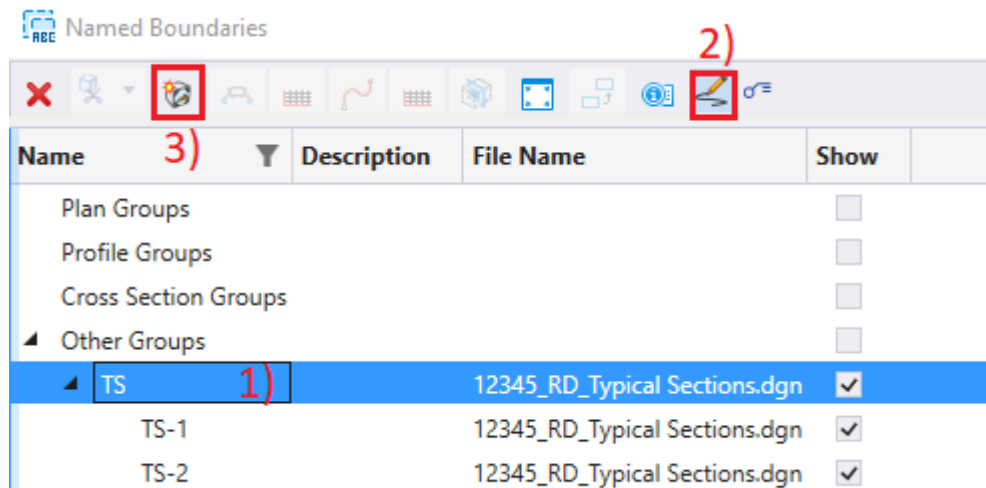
Named Boundaries

2)

3)

| Name | Description | File Name | Show |
|---|---|---|---|
| Plan Groups | | | |
| Profile Groups | | | |
| Cross Section Groups | | | |
| Other Groups | | | |
| TS 1) | | 12345_RD_Typical Sections.dgn | ✓ |
| TS-1 | | 12345_RD_Typical Sections.dgn | ✓ |
| TS-2 | | 12345_RD_Typical Sections.dgn | ✓ |